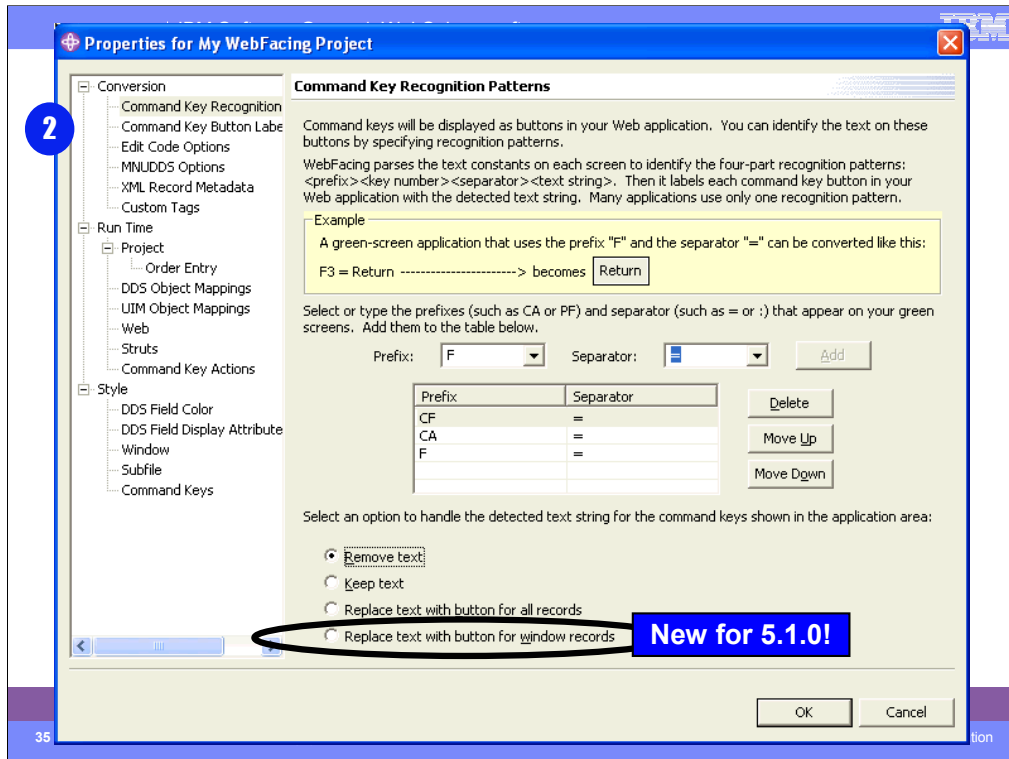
IBM

Properties for My WebFacing Project

2

Conversion
Command Key Recognition
Command Key Button Labe
Edit Code Options
MNUDDS Options
XML Record Metadata
Custom Tags
Run Time
Project
Order Entry
DDS Object Mappings
UIM Object Mappings
Web
Struts
Command Key Actions
Style
DDS Field Color
DDS Field Display Attribute
Window
Subfile
Command Keys

Command Key Recognition Patterns

Command keys will be displayed as buttons in your Web application. You can identify the text on these buttons by specifying recognition patterns.

WebFacing parses the text constants on each screen to identify the four-part recognition patterns: <prefix><key number><separator><text string>. Then it labels each command key button in your Web application with the detected text string. Many applications use only one recognition pattern.

Example
A green-screen application that uses the prefix "F" and the separator "=" can be converted like this:
F3 = Return ----------------------> becomes Return

Select or type the prefixes (such as CA or PF) and separator (such as = or :) that appear on your green screens. Add them to the table below.

Prefix: F Separator: = Add

| Prefix | Separator |
|---|---|
| CF | = |
| CA | = |
| F | = |

Delete
Move Up
Move Down

Select an option to handle the detected text string for the command keys shown in the application area:

Remove text
Keep text
Replace text with button for all records
Replace text with button for window records

New for 5.1.0!

OK Cancel

35

tion